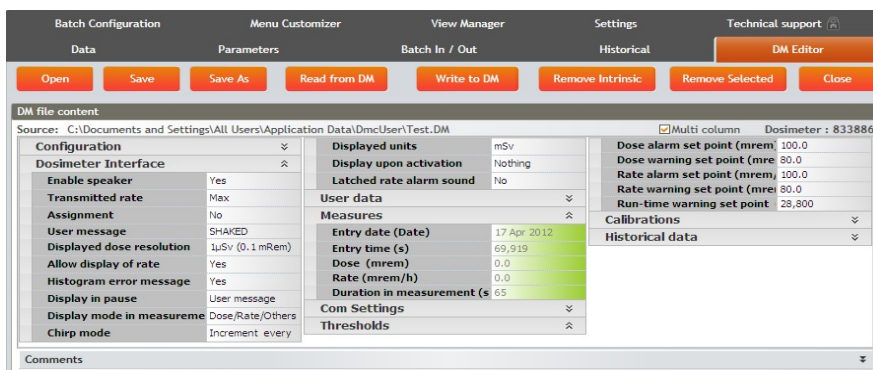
Batch Configuration | Menu Customizer | View Manager | Settings | Technical support
Data | Parameters | Batch In / Out | Historical | DM Editor

Open | Save | Save As | Read from DM | Write to DM | Remove Intrinsic | Remove Selected | Close

DM file content
Source: C:\Documents and Settings\All Users\Application Data\DmcUser\Test.DM
Multi column
Dosimeter : 833886

Configuration
Dosimeter Interface

| | |
|---|---|
| Enable speaker | Yes |
| Transmitted rate | Max |
| Assignment | No |
| User message | SHAKED |
| Displayed dose resolution | 1µSv (0.1 mRem) |
| Allow display of rate | Yes |
| Histogram error message | Yes |
| Display in pause | User message |
| Display mode in measureme | Dose/Rate/Others |
| Chirp mode | Increment every |

| | |
|---|---|
| Displayed units | mSv |
| Display upon activation | Nothing |
| Latched rate alarm sound | No |

User data
Measures

| | |
|---|---|
| Entry date (Date) | 17 Apr 2012 |
| Entry time (s) | 69,919 |
| Dose (mrem) | 0.0 |
| Rate (mrem/h) | 0.0 |
| Duration in measurement (s | 65 |

Com Settings
Thresholds

| | |
|---|---|
| Dose alarm set point (mrem) | 100.0 |
| Dose warning set point (mre | 80.0 |
| Rate alarm set point (mrem/ | 100.0 |
| Rate warning set point (mrei | 80.0 |
| Run-time warning set point | 28,800 |

Calibrations
Historical data

Comments